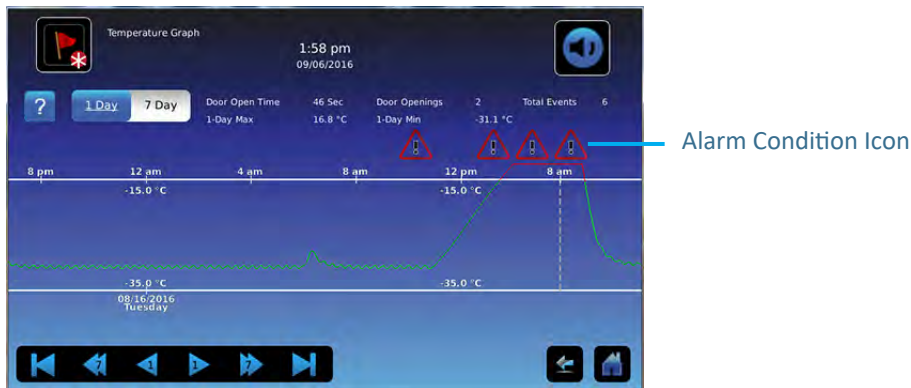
Temperature Graph

1:58 pm
09/06/2016

?

1 Day

7 Day

Door Open Time 46 Sec
1-Day Max 16.8 °C

Door Openings 2
1-Day Min -31.1 °C

Total Events 6

Alarm Condition Icon

8 pm

12 am

4 am

8 am

12 pm

8 am

-15.0 °C

-15.0 °C

-35.0 °C

-35.0 °C

08/16/2016
Tuesday

7

1

1

7